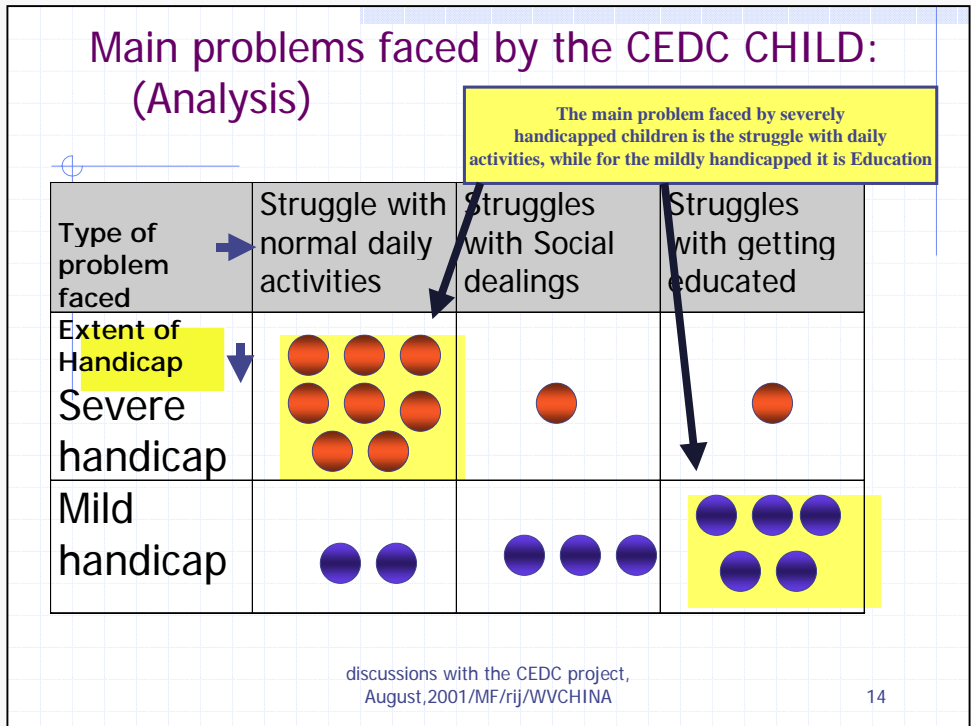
Main problems faced by the CEDC CHILD: (Analysis)

The main problem faced by severely handicapped children is the struggle with daily activities, while for the mildly handicapped it is Education

| Type of problem faced | Struggle with normal daily activities | Struggles with Social dealings | Struggles with getting educated |
|---|---|---|---|
| Extent of Handicap Severe handicap | | | |
| Mild handicap | | | |

discussions with the CEDC project, August,2001/MF/rij/WVCHINA

14